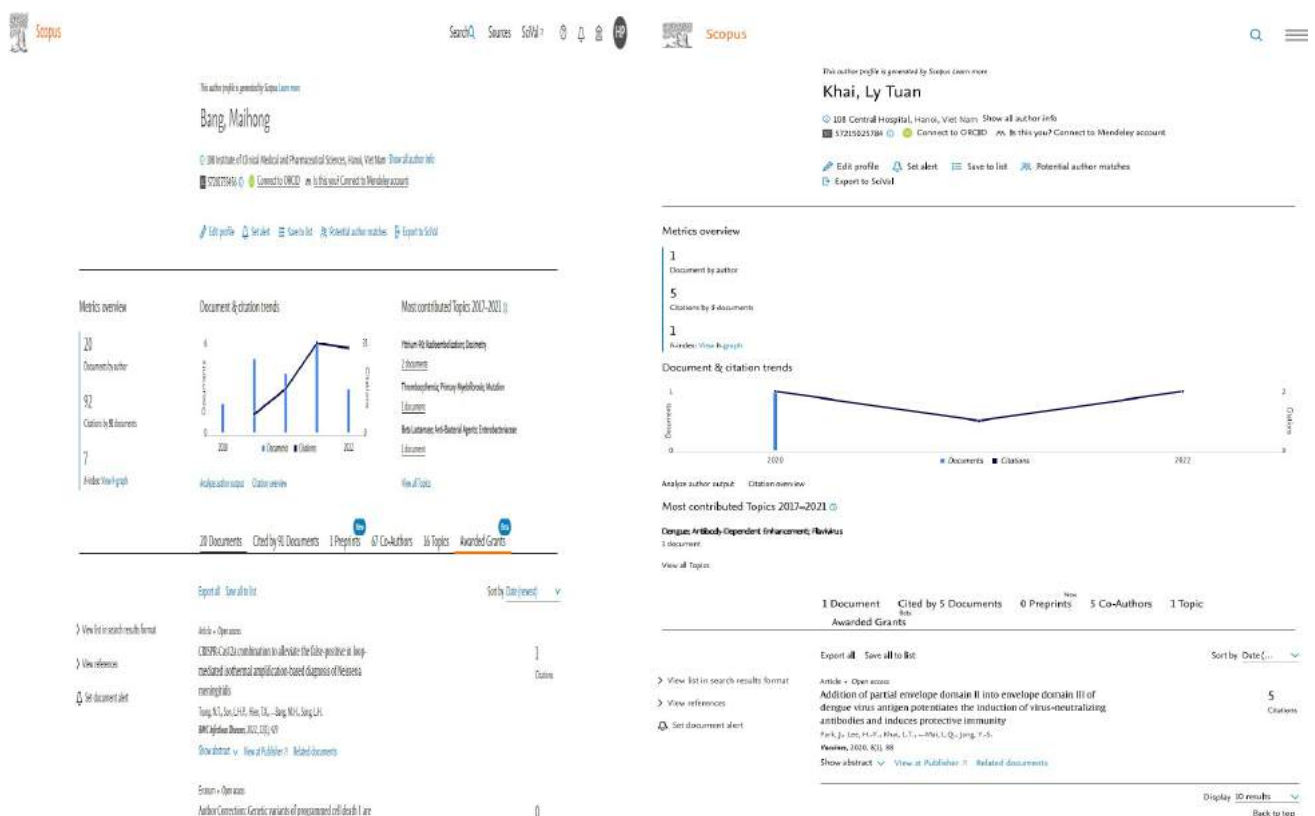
Scopus

Search Sources SciVal HP

This author profile is generated by Scopus Learn more

Bang, Maihong

108 Institute of Clinical Medical and Pharmaceutical Sciences, Hanoi, Viet Nam Show all author info
57207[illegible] Connect to ORCID Is this you? Connect to Mendeley account

Edit profile Set alert Save to list Potential author matches Export to SciVal

Metrics overview

20
Documents by author

92
Citations by 91 documents

7
h-index: View h-graph

Document & citation trends

2018 Documents Citations 2022

Analyze author output Citation overview

Most contributed Topics 2017–2021

Yttrium-90 Radioembolization; Dosimetry
2 documents

Thrombocythemia; Primary Myelofibrosis; Mutation
1 document

Beta Lactamase; Anti-Bacterial Agents; Enterobacteriaceae
1 document

View all Topics

20 Documents Cited by 91 Documents 1 Preprints New 67 Co-Authors 16 Topics Awarded Grants Beta

Export all Save all to list

Sort by Date (newest)

View list in search results format

View references

Set document alert

Article • Open access
CRISPR-Cas12a combination to alleviate the false-positive in loop-mediated isothermal amplification-based diagnosis of Neisseria meningitidis
Trung, N.T., Son, L.H.P., Hien, T.X., ...Bang, M.H., Song, L.H.
BMC Infectious Diseases, 2022, 22(1), 429
Show abstract View at Publisher Related documents

1
Citations

Erratum • Open access
Author Correction: Genetic variants of programmed cell death 1 are

0

Scopus

This author profile is generated by Scopus Learn more

Khai, Ly Tuan

108 Central Hospital, Hanoi, Viet Nam Show all author info
57215025784 Connect to ORCID Is this you? Connect to Mendeley account

Edit profile Set alert Save to list Potential author matches
Export to SciVal

Metrics overview

1
Document by author

5
Citations by 5 documents

1
h-index: View h-graph

Document & citation trends

2020 Documents Citations 2022

Analyze author output Citation overview

Most contributed Topics 2017–2021

Dengue; Antibody-Dependent Enhancement; Flavivirus
1 document

View all Topics

1 Document Cited by 5 Documents New 0 Preprints 5 Co-Authors 1 Topic
Beta Awarded Grants

Export all Save all to list

Sort by Date (...

View list in search results format

View references

Set document alert

Article • Open access
Addition of partial envelope domain II into envelope domain III of dengue virus antigen potentiates the induction of virus-neutralizing antibodies and induces protective immunity
Park, J., Lee, H.-Y., Khai, L.T., ...Mai, L.Q., Jang, Y.-S.
Vaccines, 2020, 8(1), 88
Show abstract View at Publisher Related documents

5
Citations

Display 10 results

Back to top